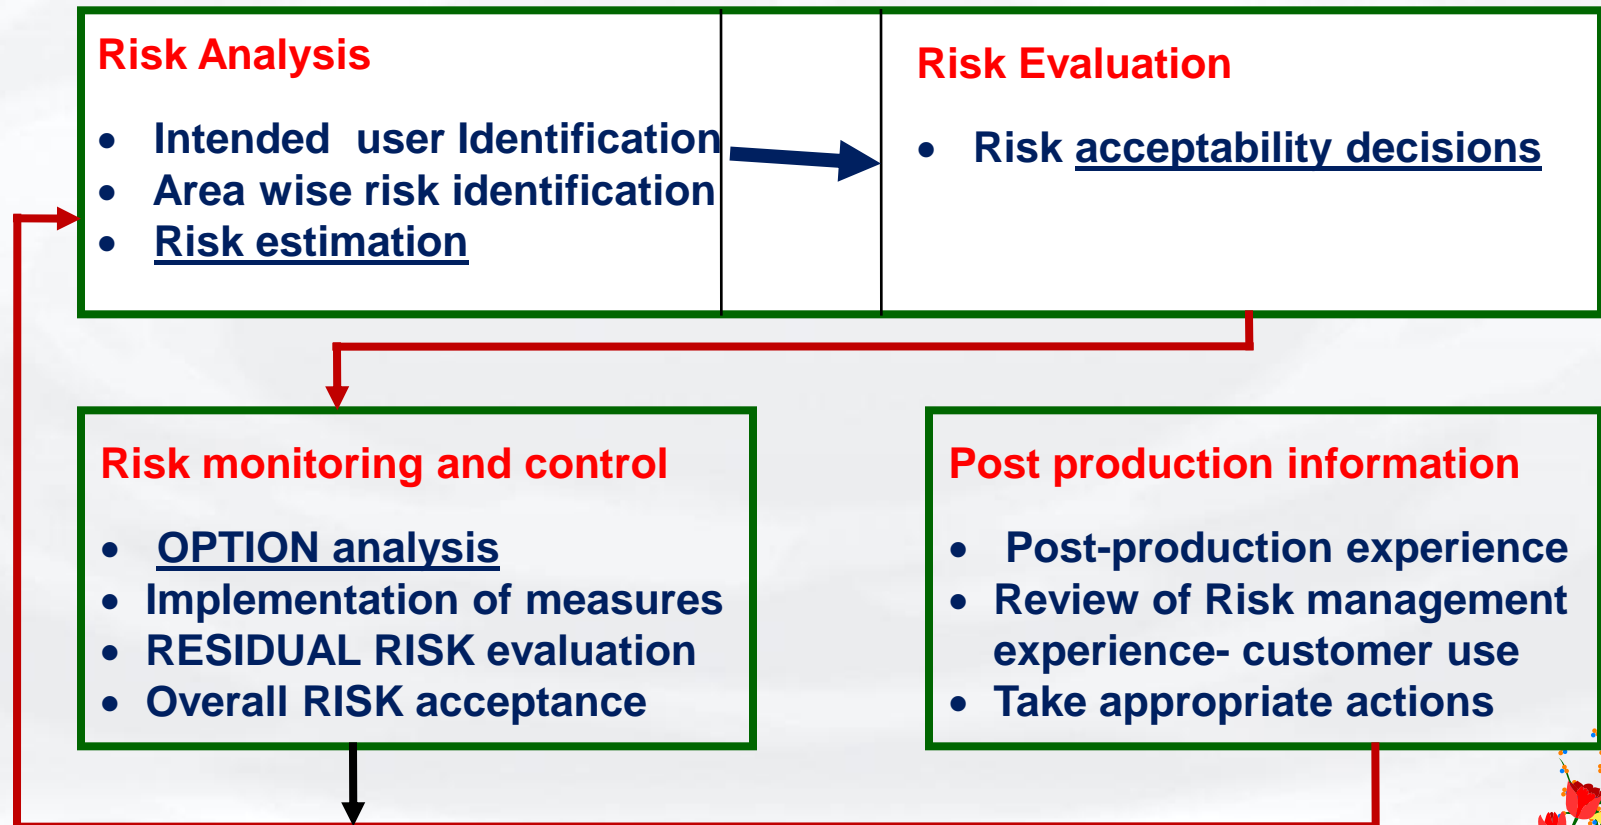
Risk Analysis

- Intended user Identification
- Area wise risk identification
- Risk estimation

Risk Evaluation

- Risk acceptability decisions

Risk monitoring and control

- OPTION analysis
- Implementation of measures
- RESIDUAL RISK evaluation
- Overall RISK acceptance

Post production information

- Post-production experience
- Review of Risk management experience- customer use
- Take appropriate actions